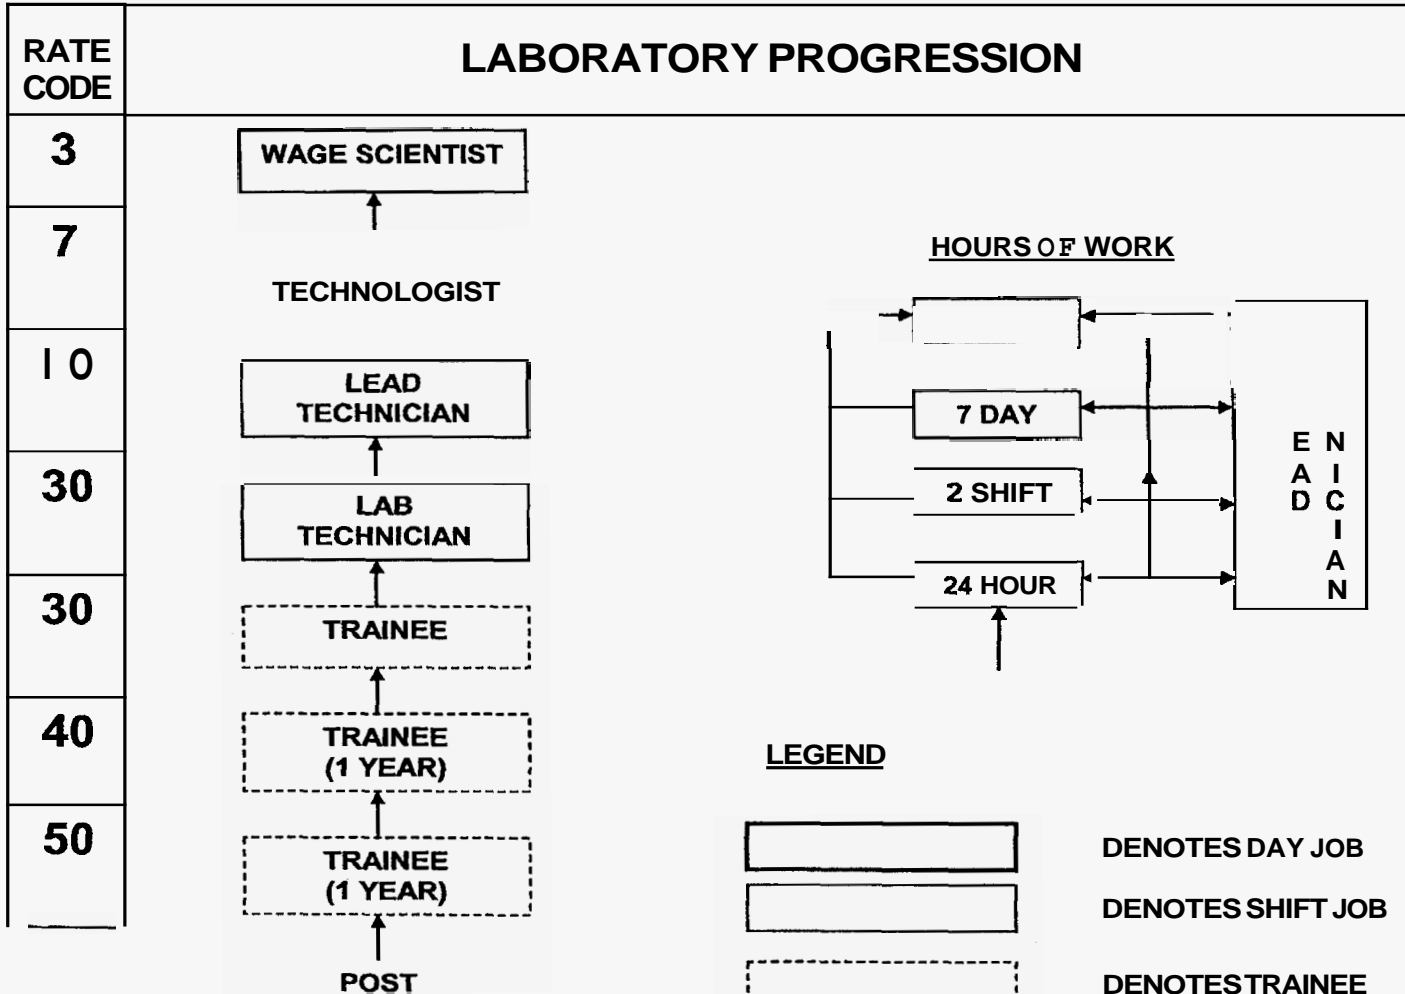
| RATE CODE | LABORATORY PROGRESSION |
|---|---|
| 3 | WAGE SCIENTIST |
| 7 | TECHNOLOGIST |
| I 0 | LEAD TECHNICIAN |
| 30 | LAB TECHNICIAN |
| 30 | TRAINEE |
| 40 | TRAINEE (1 YEAR) |
| 50 | TRAINEE (1 YEAR) |

POST

HOURS OF WORK

7 DAY

2 SHIFT

24 HOUR

EAD NICIAN

LEGEND

DENOTES DAY JOB

DENOTES SHIFT JOB

DENOTES TRAINEE